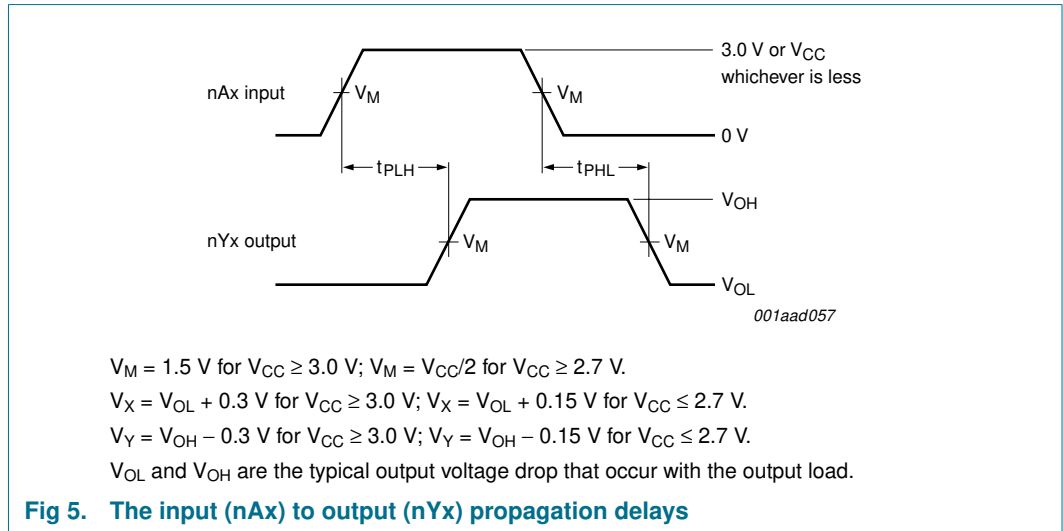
3.0 V or $V_{CC}$ whichever is less

nAx input

$V_M$

$V_M$

0 V

$t_{PLH}$

$t_{PHL}$

$V_{OH}$

nYx output

$V_M$

$V_M$

$V_{OL}$

001aad057

$V_M$ = 1.5 V for $V_{CC} \geq 3.0$ V; $V_M = V_{CC}/2$ for $V_{CC} \geq 2.7$ V.

$V_X = V_{OL}$ + 0.3 V for $V_{CC} \geq 3.0$ V; $V_X = V_{OL}$ + 0.15 V for $V_{CC} \leq 2.7$ V.

$V_Y = V_{OH}$ – 0.3 V for $V_{CC} \geq 3.0$ V; $V_Y = V_{OH}$ – 0.15 V for $V_{CC} \leq 2.7$ V.

$V_{OL}$ and $V_{OH}$ are the typical output voltage drop that occur with the output load.

Fig 5. The input (nAx) to output (nYx) propagation delays